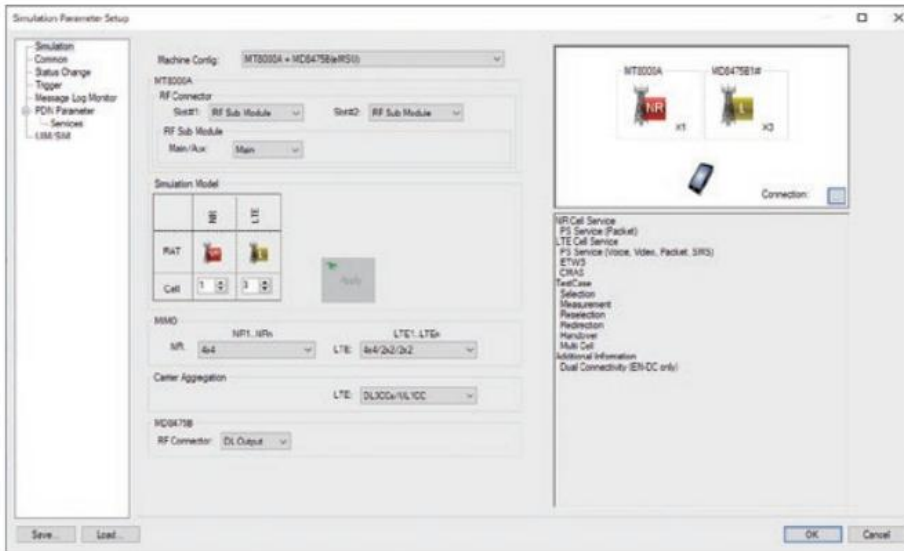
Simulation Parameter Setup

Simulation
Common
Status Change
Trigger
Message Log Monitor
PDN Parameter
Services
UIM/SIM

Machine Config: MT8000A + MD8475B(eRSU)

MT8000A
RF Connector
Slot#1: RF Sub Module
Slot#2: RF Sub Module
RF Sub Module
Main/Aux: Main

Simulation Model

| | NR | LTE |
|---|---|---|
| RAT | NR | L |
| Cell | 1 | 3 |

Apply

MIMO
NR1..NRn
NR: 4x4
LTE1..LTEn
LTE: 4x4/2x2/2x2

Carrier Aggregation
LTE: DL3CCs/UL1CC

MD8475B
RF Connector: DL Output

MT8000A
MD8475B1#
NR
x1
L
x3
Connection:

NR Cell Service
PS Service (Packet)
LTE Cell Service
PS Service (Voice, Video, Packet, SRS)
ETWS
CMAS
TestCase
Selection
Measurement
Reselection
Redirection
Handover
Multi Cell
Additional Information
Dual Connectivity (EN-DC only)

Save...
Load...
OK
Cancel